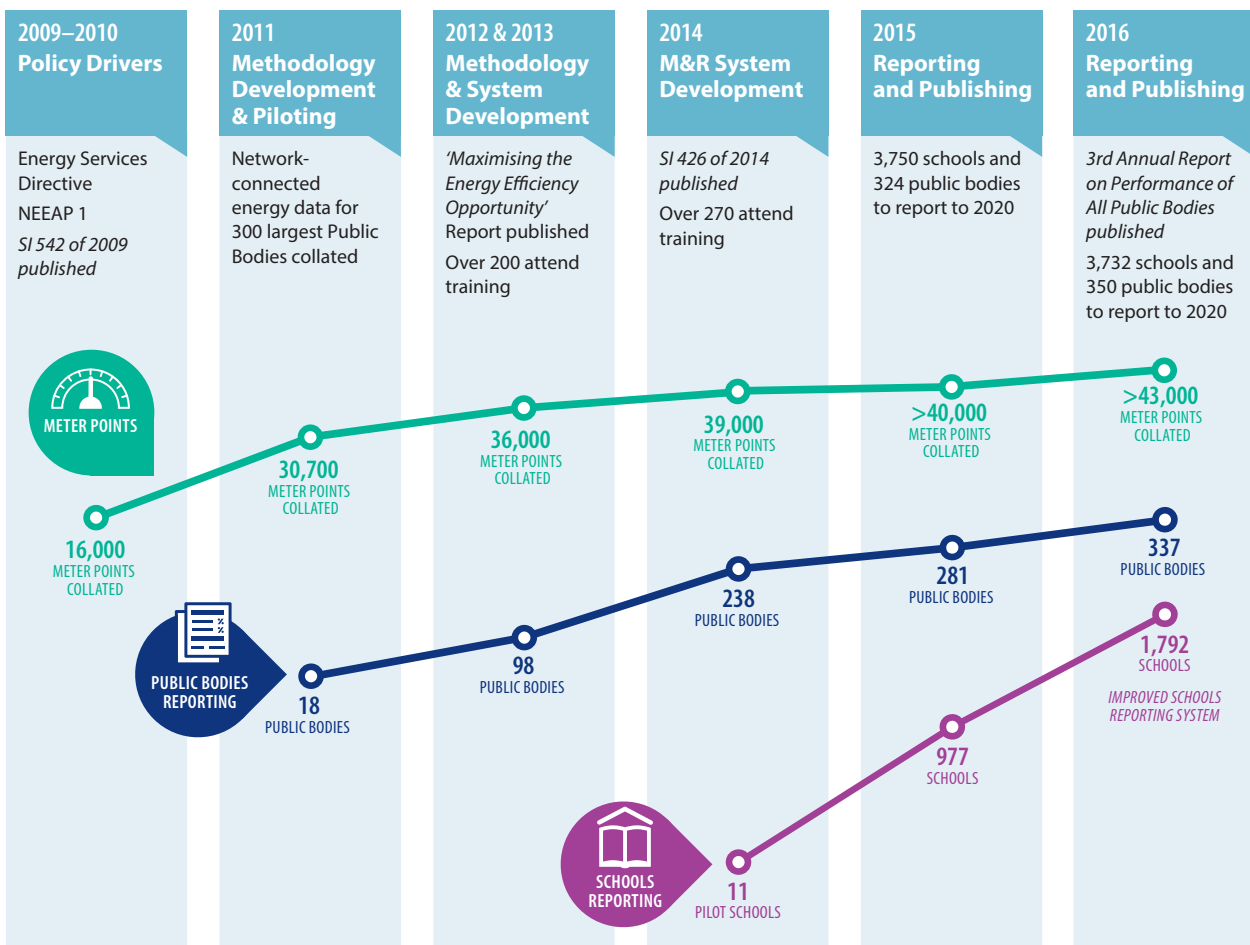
2009–2010
Policy Drivers

Energy Services Directive

NEEAP 1

SI 542 of 2009 published

2011
Methodology Development & Piloting

Network-connected energy data for 300 largest Public Bodies collated

2012 & 2013
Methodology & System Development

'Maximising the Energy Efficiency Opportunity' Report published

Over 200 attend training

2014
M&R System Development

SI 426 of 2014 published

Over 270 attend training

2015
Reporting and Publishing

3,750 schools and 324 public bodies to report to 2020

2016
Reporting and Publishing

3rd Annual Report on Performance of All Public Bodies published

3,732 schools and 350 public bodies to report to 2020

METER POINTS

16,000
METER POINTS COLLATED

30,700
METER POINTS COLLATED

36,000
METER POINTS COLLATED

39,000
METER POINTS COLLATED

>40,000
METER POINTS COLLATED

>43,000
METER POINTS COLLATED

PUBLIC BODIES REPORTING

18
PUBLIC BODIES

98
PUBLIC BODIES

238
PUBLIC BODIES

281
PUBLIC BODIES

337
PUBLIC BODIES

SCHOOLS REPORTING

11
PILOT SCHOOLS

977
SCHOOLS

1,792
SCHOOLS

IMPROVED SCHOOLS REPORTING SYSTEM